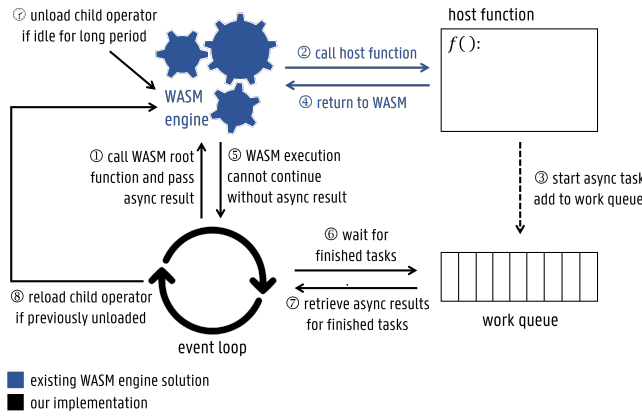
⑦ unload child operator if idle for long period

WASM engine

② call host function

④ return to WASM

host function

$f()$:

① call WASM root function and pass async result

⑤ WASM execution cannot continue without async result

③ start async task add to work queue

⑥ wait for finished tasks

⑦ retrieve async results for finished tasks

⑧ reload child operator if previously unloaded

event loop

work queue

existing WASM engine solution

our implementation